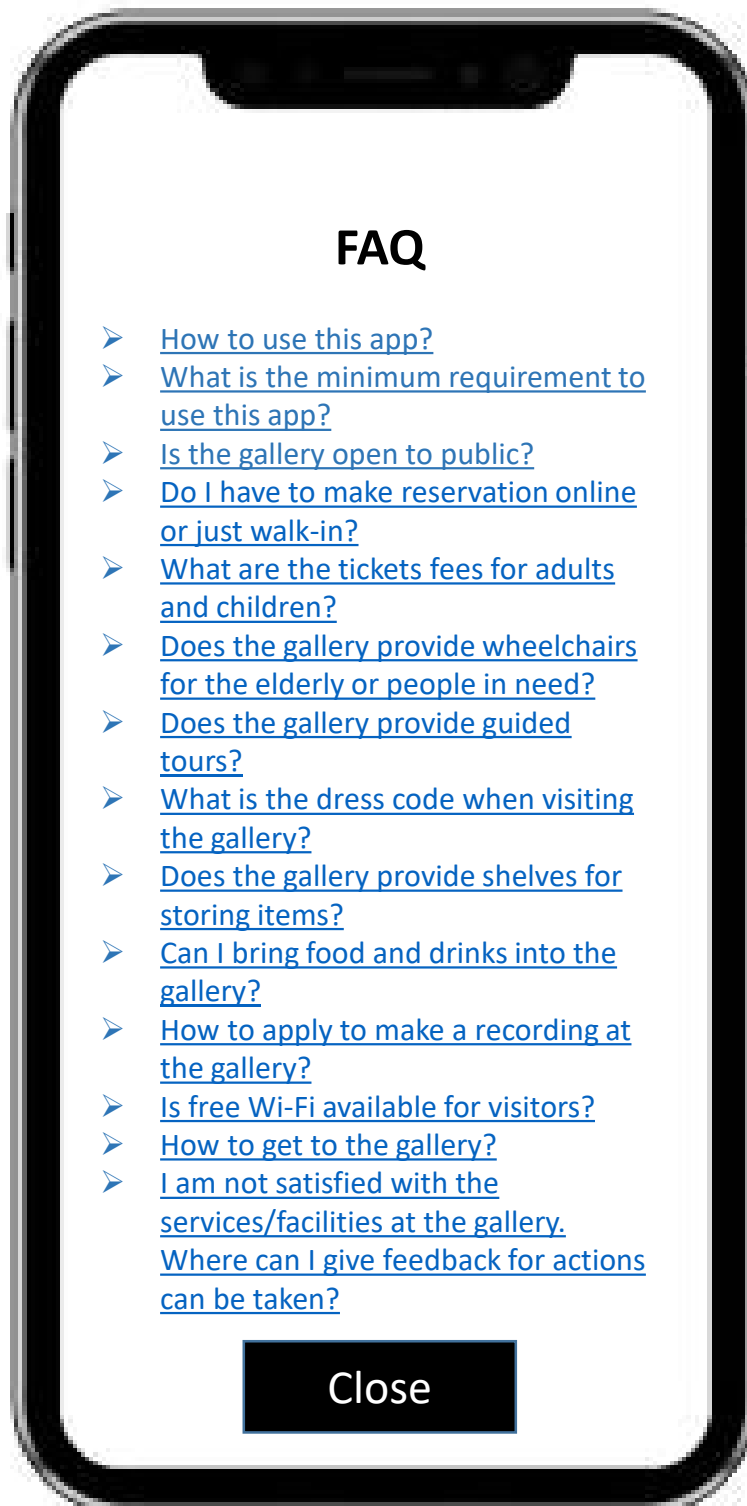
FAQ

➢ How to use this app?
➢ What is the minimum requirement to use this app?
➢ Is the gallery open to public?
➢ Do I have to make reservation online or just walk-in?
➢ What are the tickets fees for adults and children?
➢ Does the gallery provide wheelchairs for the elderly or people in need?
➢ Does the gallery provide guided tours?
➢ What is the dress code when visiting the gallery?
➢ Does the gallery provide shelves for storing items?
➢ Can I bring food and drinks into the gallery?
➢ How to apply to make a recording at the gallery?
➢ Is free Wi-Fi available for visitors?
➢ How to get to the gallery?
➢ I am not satisfied with the services/facilities at the gallery. Where can I give feedback for actions can be taken?

Close